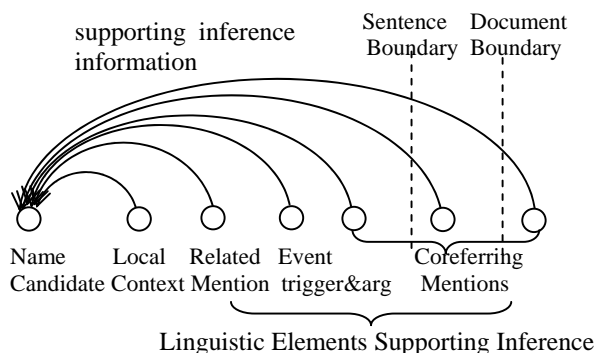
supporting inference information

Sentence Boundary

Document Boundary

Name Candidate

Local Context

Related Mention

Event trigger&arg

Coreferring Mentions

Linguistic Elements Supporting Inference